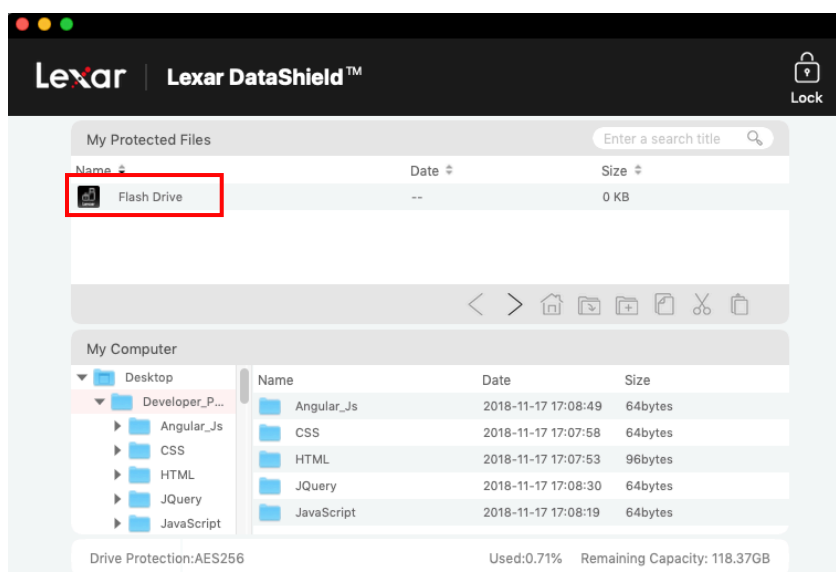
Lexar | Lexar DataShield™

Lock

My Protected Files

Enter a search title

| Name | Date | Size |
|---|---|---|
| Flash Drive | -- | 0 KB |

My Computer

Desktop
Developer_P...
Angular_Js
CSS
HTML
JQuery
JavaScript

| Name | Date | Size |
|---|---|---|
| Angular_Js | 2018-11-17 17:08:49 | 64bytes |
| CSS | 2018-11-17 17:07:58 | 64bytes |
| HTML | 2018-11-17 17:07:53 | 96bytes |
| JQuery | 2018-11-17 17:08:30 | 64bytes |
| JavaScript | 2018-11-17 17:08:19 | 64bytes |

Drive Protection:AES256 Used:0.71% Remaining Capacity: 118.37GB